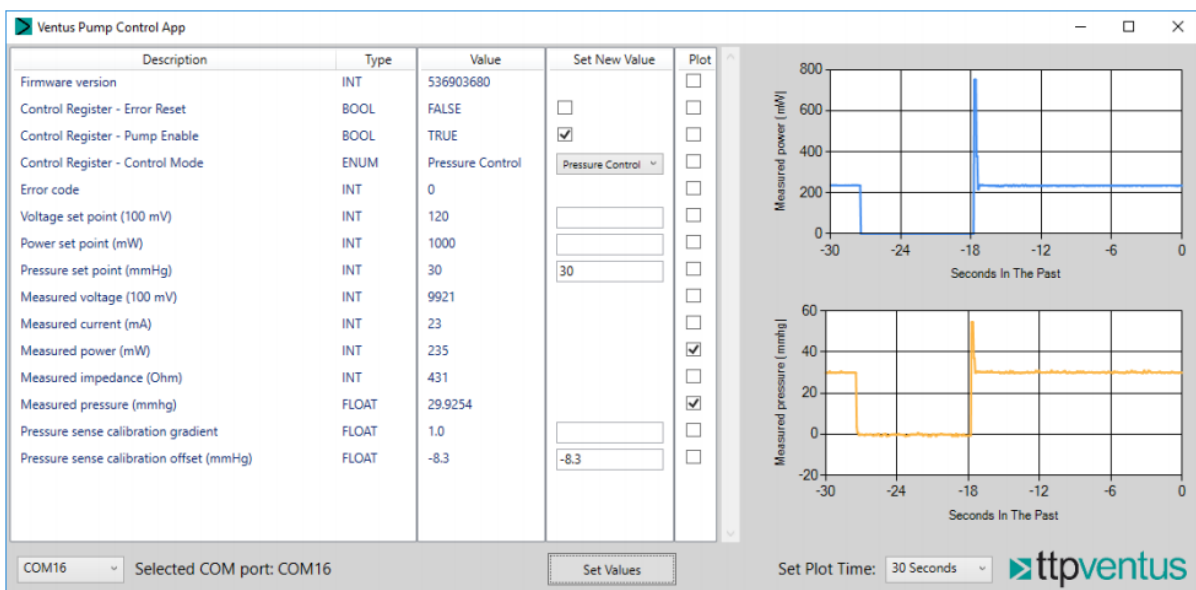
Ventus Pump Control App

| Description | Type | Value | Set New Value | Plot |
|---|---|---|---|---|
| Firmware version | INT | 536903680 | | ☐ |
| Control Register - Error Reset | BOOL | FALSE | ☐ | ☐ |
| Control Register - Pump Enable | BOOL | TRUE | ☑ | ☐ |
| Control Register - Control Mode | ENUM | Pressure Control | Pressure Control | ☐ |
| Error code | INT | 0 | | ☐ |
| Voltage set point (100 mV) | INT | 120 | | ☐ |
| Power set point (mW) | INT | 1000 | | ☐ |
| Pressure set point (mmHg) | INT | 30 | 30 | ☐ |
| Measured voltage (100 mV) | INT | 9921 | | ☐ |
| Measured current (mA) | INT | 23 | | ☐ |
| Measured power (mW) | INT | 235 | | ☑ |
| Measured impedance (Ohm) | INT | 431 | | ☐ |
| Measured pressure (mmhg) | FLOAT | 29.9254 | | ☑ |
| Pressure sense calibration gradient | FLOAT | 1.0 | | ☐ |
| Pressure sense calibration offset (mmHg) | FLOAT | -8.3 | -8.3 | ☐ |

Measured power [mW]
800
600
400
200
0
-30 -24 -18 -12 -6 0
Seconds In The Past

Measured pressure [mmhg]
60
40
20
0
-20
-30 -24 -18 -12 -6 0
Seconds In The Past

COM16 Selected COM port: COM16
Set Values
Set Plot Time: 30 Seconds
ttpventus